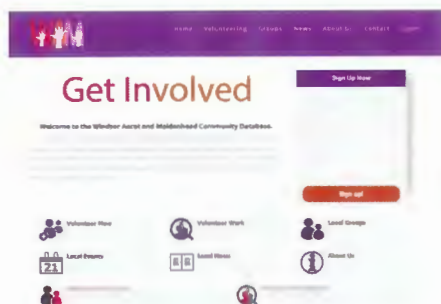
Home Volunteering Groups News About Us Contact

Get Involved

Welcome to the Windsor Ascot and Maidenhead Community Database.

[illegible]

Sign Up Now

Sign up!

Volunteer Here

Volunteer Work

Local Groups

21

Local Events

Local News

About Us